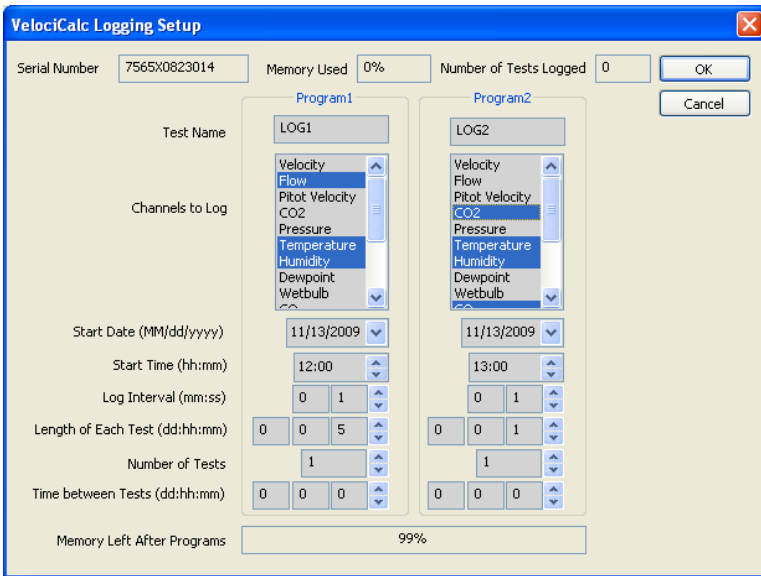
VelociCalc Logging Setup

Serial Number 7565X0823014 Memory Used 0% Number of Tests Logged 0 OK

Cancel

Program1

Program2

Test Name LOG1 LOG2

Channels to Log

Velocity
Flow
Pitot Velocity
CO2
Pressure
Temperature
Humidity
Dewpoint
Wetbulb

Velocity
Flow
Pitot Velocity
CO2
Pressure
Temperature
Humidity
Dewpoint
Wetbulb

Start Date (MM/dd/yyyy) 11/13/2009 11/13/2009

Start Time (hh:mm) 12:00 13:00

Log Interval (mm:ss) 0 1 0 1

Length of Each Test (dd:hh:mm) 0 0 5 0 0 1

Number of Tests 1 1

Time between Tests (dd:hh:mm) 0 0 0 0 0 0

Memory Left After Programs 99%